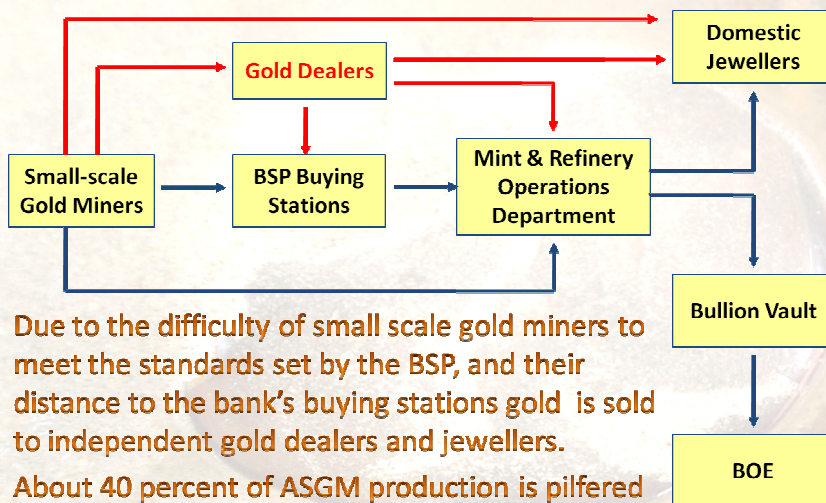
Domestic Jewellers

Gold Dealers

Small-scale Gold Miners

BSP Buying Stations

Mint & Refinery Operations Department

Bullion Vault

BOE

Due to the difficulty of small scale gold miners to meet the standards set by the BSP, and their distance to the bank's buying stations gold is sold to independent gold dealers and jewellers.

About 40 percent of ASGM production is pilfered